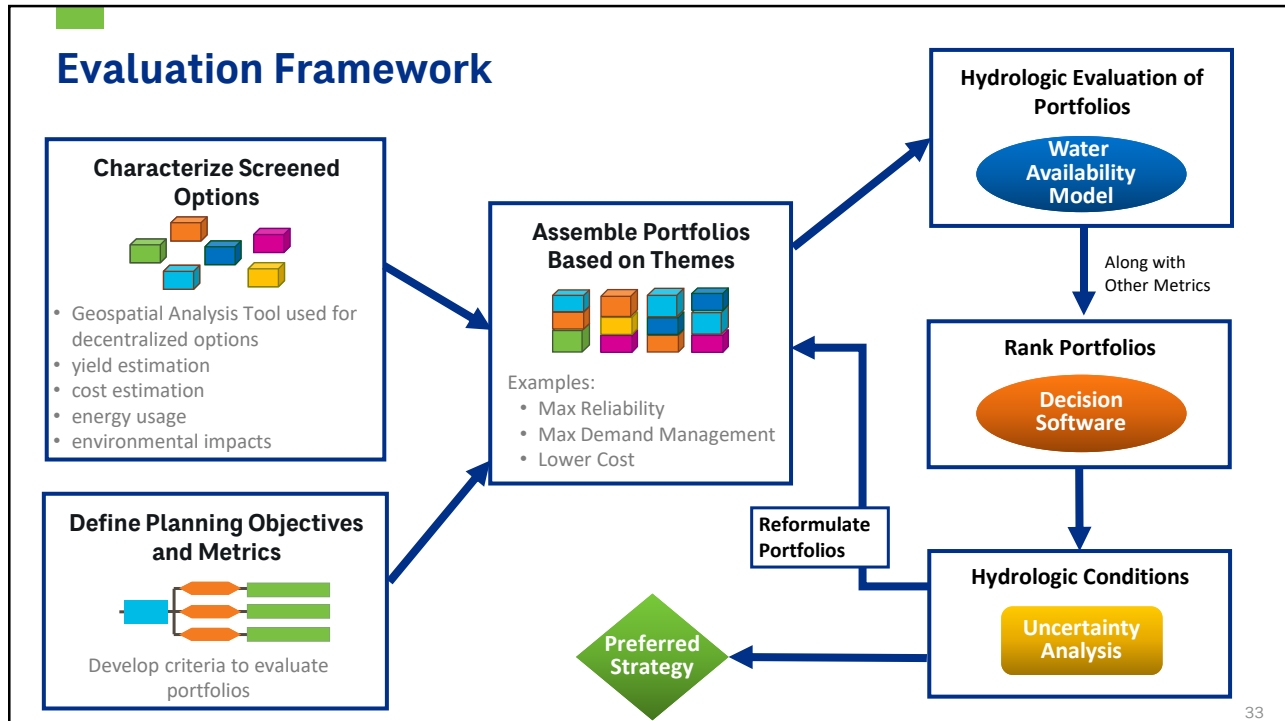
Evaluation Framework

Characterize Screened Options

- Geospatial Analysis Tool used for decentralized options
- yield estimation
- cost estimation
- energy usage
- environmental impacts

Define Planning Objectives and Metrics

Develop criteria to evaluate portfolios

Assemble Portfolios Based on Themes

Examples:
- Max Reliability
- Max Demand Management
- Lower Cost

Hydrologic Evaluation of Portfolios

Water Availability Model

Along with Other Metrics

Rank Portfolios

Decision Software

Reformulate Portfolios

Hydrologic Conditions

Uncertainty Analysis

Preferred Strategy

33